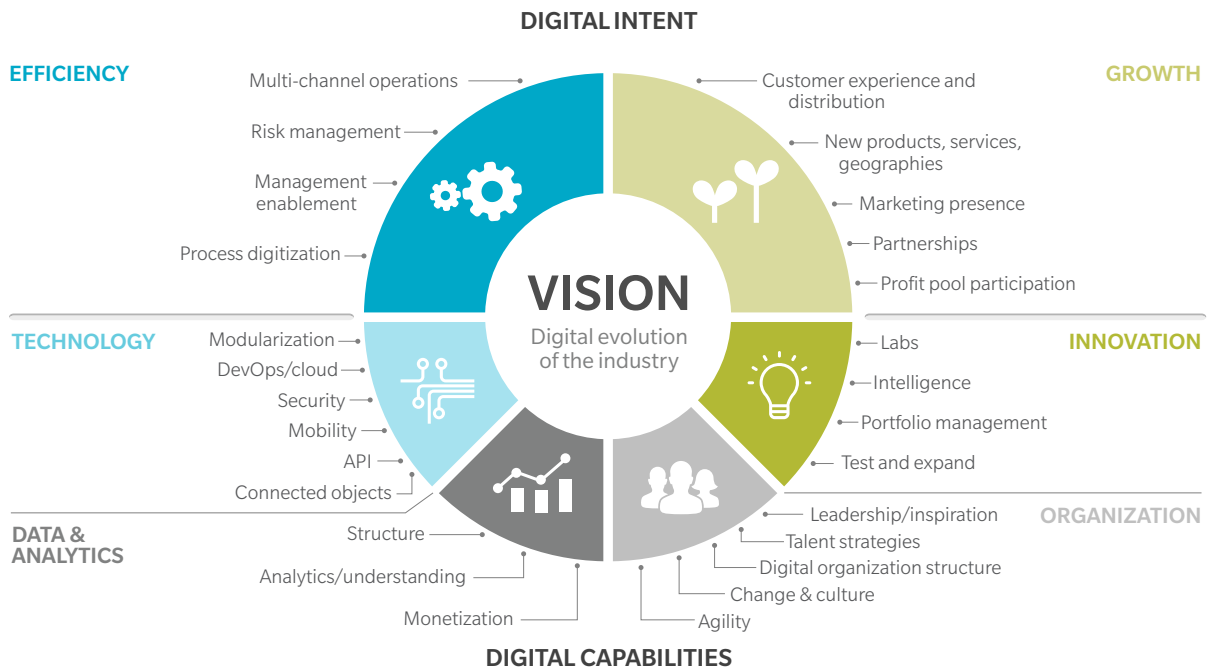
DIGITAL INTENT

EFFICIENCY

Multi-channel operations

Risk management

Management enablement

Process digitization

GROWTH

Customer experience and distribution

New products, services, geographies

Marketing presence

Partnerships

Profit pool participation

VISION

Digital evolution of the industry

TECHNOLOGY

Modularization

DevOps/cloud

Security

Mobility

API

Connected objects

INNOVATION

Labs

Intelligence

Portfolio management

Test and expand

DATA & ANALYTICS

Structure

Analytics/understanding

Monetization

ORGANIZATION

Leadership/inspiration

Talent strategies

Digital organization structure

Change & culture

Agility

DIGITAL CAPABILITIES